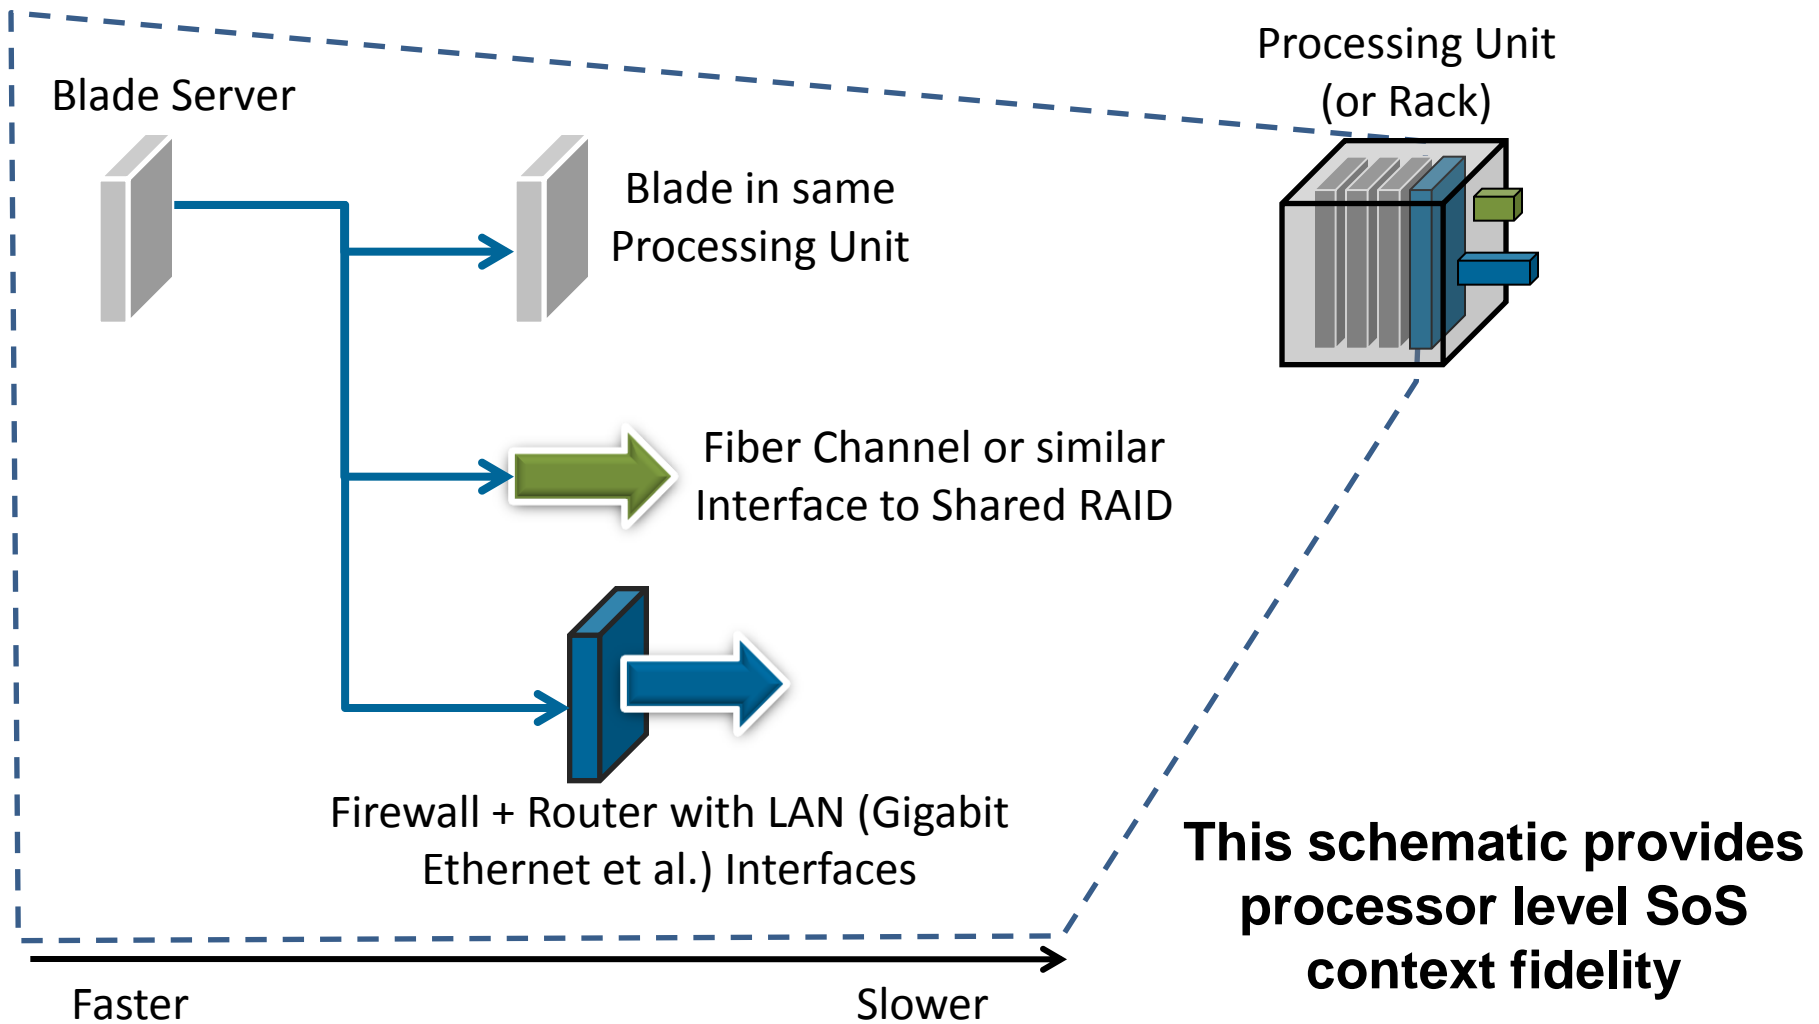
Processing Unit
(or Rack)

Blade Server

Blade in same
Processing Unit

Fiber Channel or similar
Interface to Shared RAID

Firewall + Router with LAN (Gigabit
Ethernet et al.) Interfaces

This schematic provides
processor level SoS
context fidelity

Faster

Slower